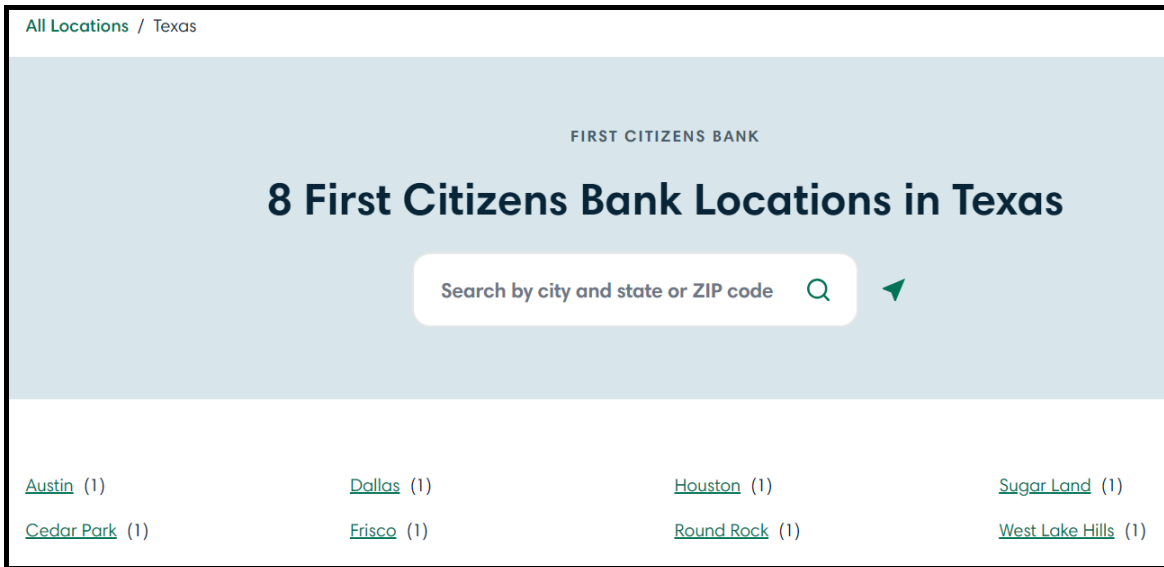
All Locations / Texas

FIRST CITIZENS BANK

8 First Citizens Bank Locations in Texas

Search by city and state or ZIP code

Austin (1)
Cedar Park (1)
Dallas (1)
Frisco (1)
Houston (1)
Round Rock (1)
Sugar Land (1)
West Lake Hills (1)